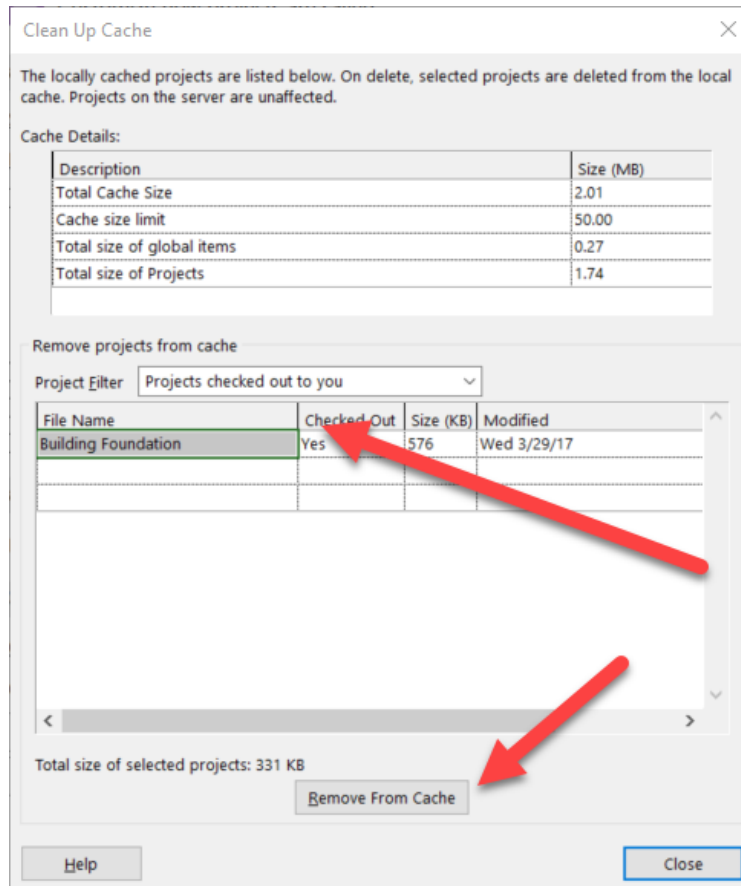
Clean Up Cache

The locally cached projects are listed below. On delete, selected projects are deleted from the local cache. Projects on the server are unaffected.

Cache Details:

| Description | Size (MB) |
|---|---|
| Total Cache Size | 2.01 |
| Cache size limit | 50.00 |
| Total size of global items | 0.27 |
| Total size of Projects | 1.74 |

Remove projects from cache

Project Filter Projects checked out to you

| File Name | Checked Out | Size (KB) | Modified |
|---|---|---|---|
| Building Foundation | Yes | 576 | Wed 3/29/17 |

Total size of selected projects: 331 KB

Remove From Cache

Help

Close